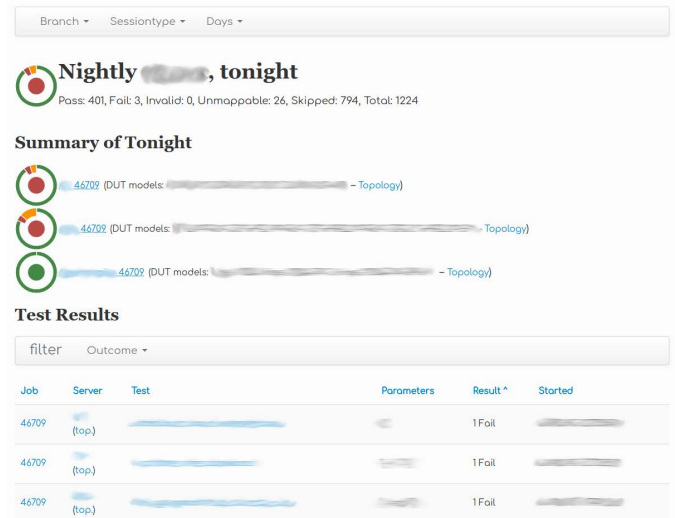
Branch ▾ Sessiontype ▾ Days ▾

Nightly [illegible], tonight

Pass: 401, Fail: 3, Invalid: 0, Unmappable: 26, Skipped: 794, Total: 1224

Summary of Tonight

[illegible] 46709 (DUT models: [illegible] – Topology)

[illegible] 46709 (DUT models: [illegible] Topology)

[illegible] 46709 (DUT models: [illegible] – Topology)

Test Results

filter Outcome ▾

| Job | Server | Test | Parameters | Result ^ | Started |
|---|---|---|---|---|---|
| 46709 | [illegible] (top.) | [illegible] | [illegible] | 1 Fail | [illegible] |
| 46709 | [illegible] (top.) | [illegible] | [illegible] | 1 Fail | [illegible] |
| 46709 | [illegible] (top.) | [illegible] | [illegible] | 1 Fail | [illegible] |